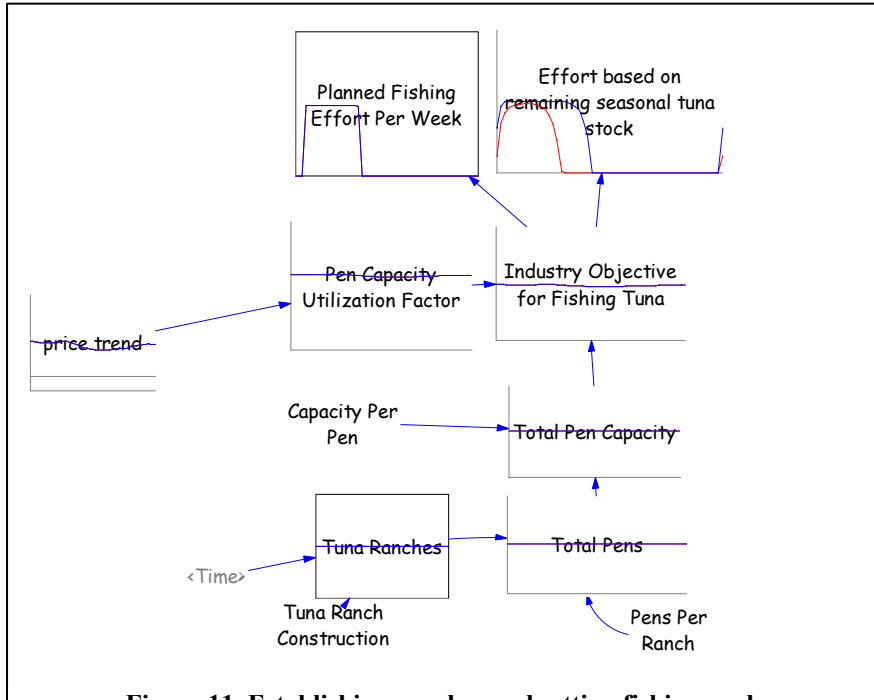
Planned Fishing Effort Per Week

Effort based on remaining seasonal tuna stock

Pen Capacity Utilization Factor

Industry Objective for Fishing Tuna

price trend

Capacity Per Pen

Total Pen Capacity

Tuna Ranches

Total Pens

<Time>

Tuna Ranch Construction

Pens Per Ranch

Figure 11. Establishing ranches and setting fishing goals